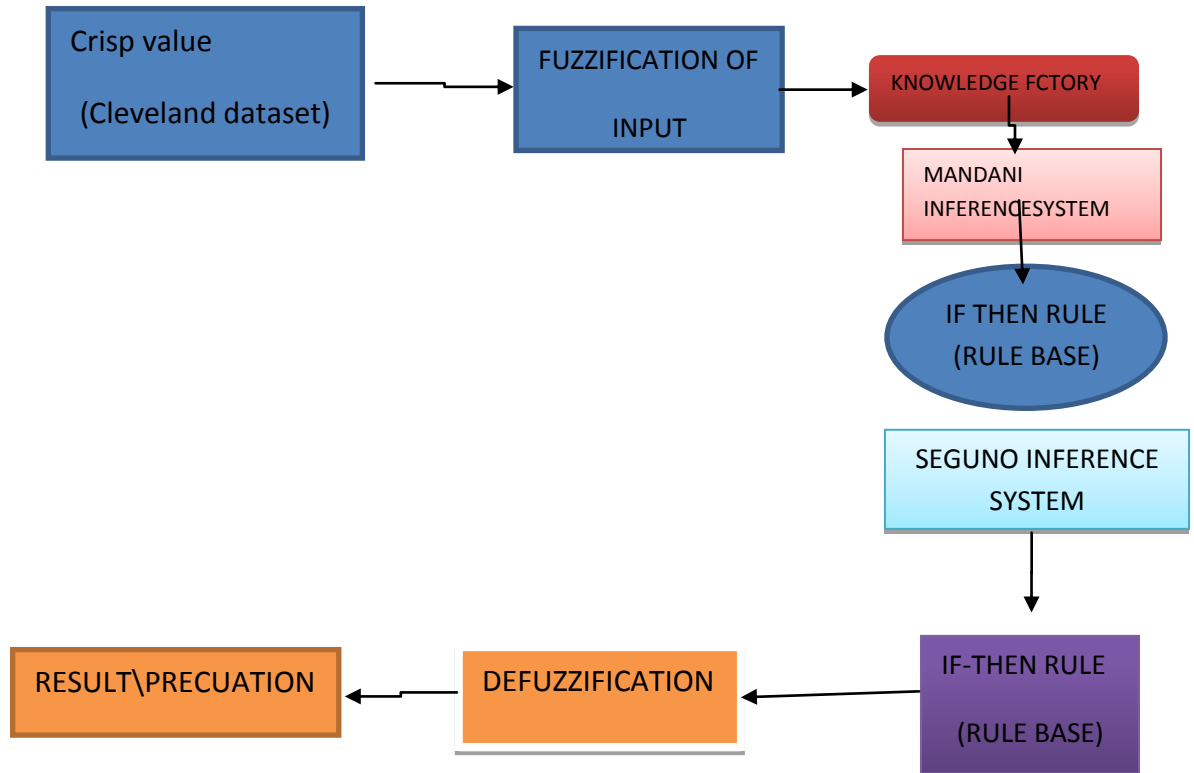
Crisp value

(Cleveland dataset)

FUZZIFICATION OF

INPUT

KNOWLEDGE FCTORY

MANDANI INFERENCESYSTEM

IF THEN RULE
(RULE BASE)

SEGUNO INFERENCE SYSTEM

IF-THEN RULE

(RULE BASE)

DEFUZZIFICATION

RESULT\PRECUATION